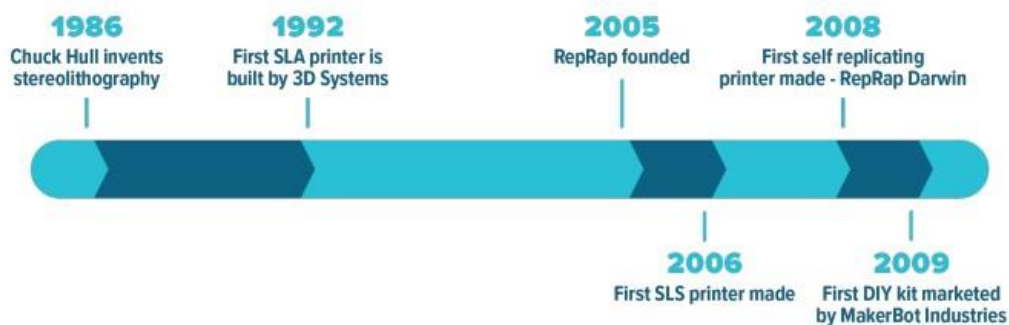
1986
Chuck Hull invents stereolithography

1992
First SLA printer is built by 3D Systems

2005
RepRap founded

2008
First self replicating printer made - RepRap Darwin

2006
First SLS printer made

2009
First DIY kit marketed by MakerBot Industries